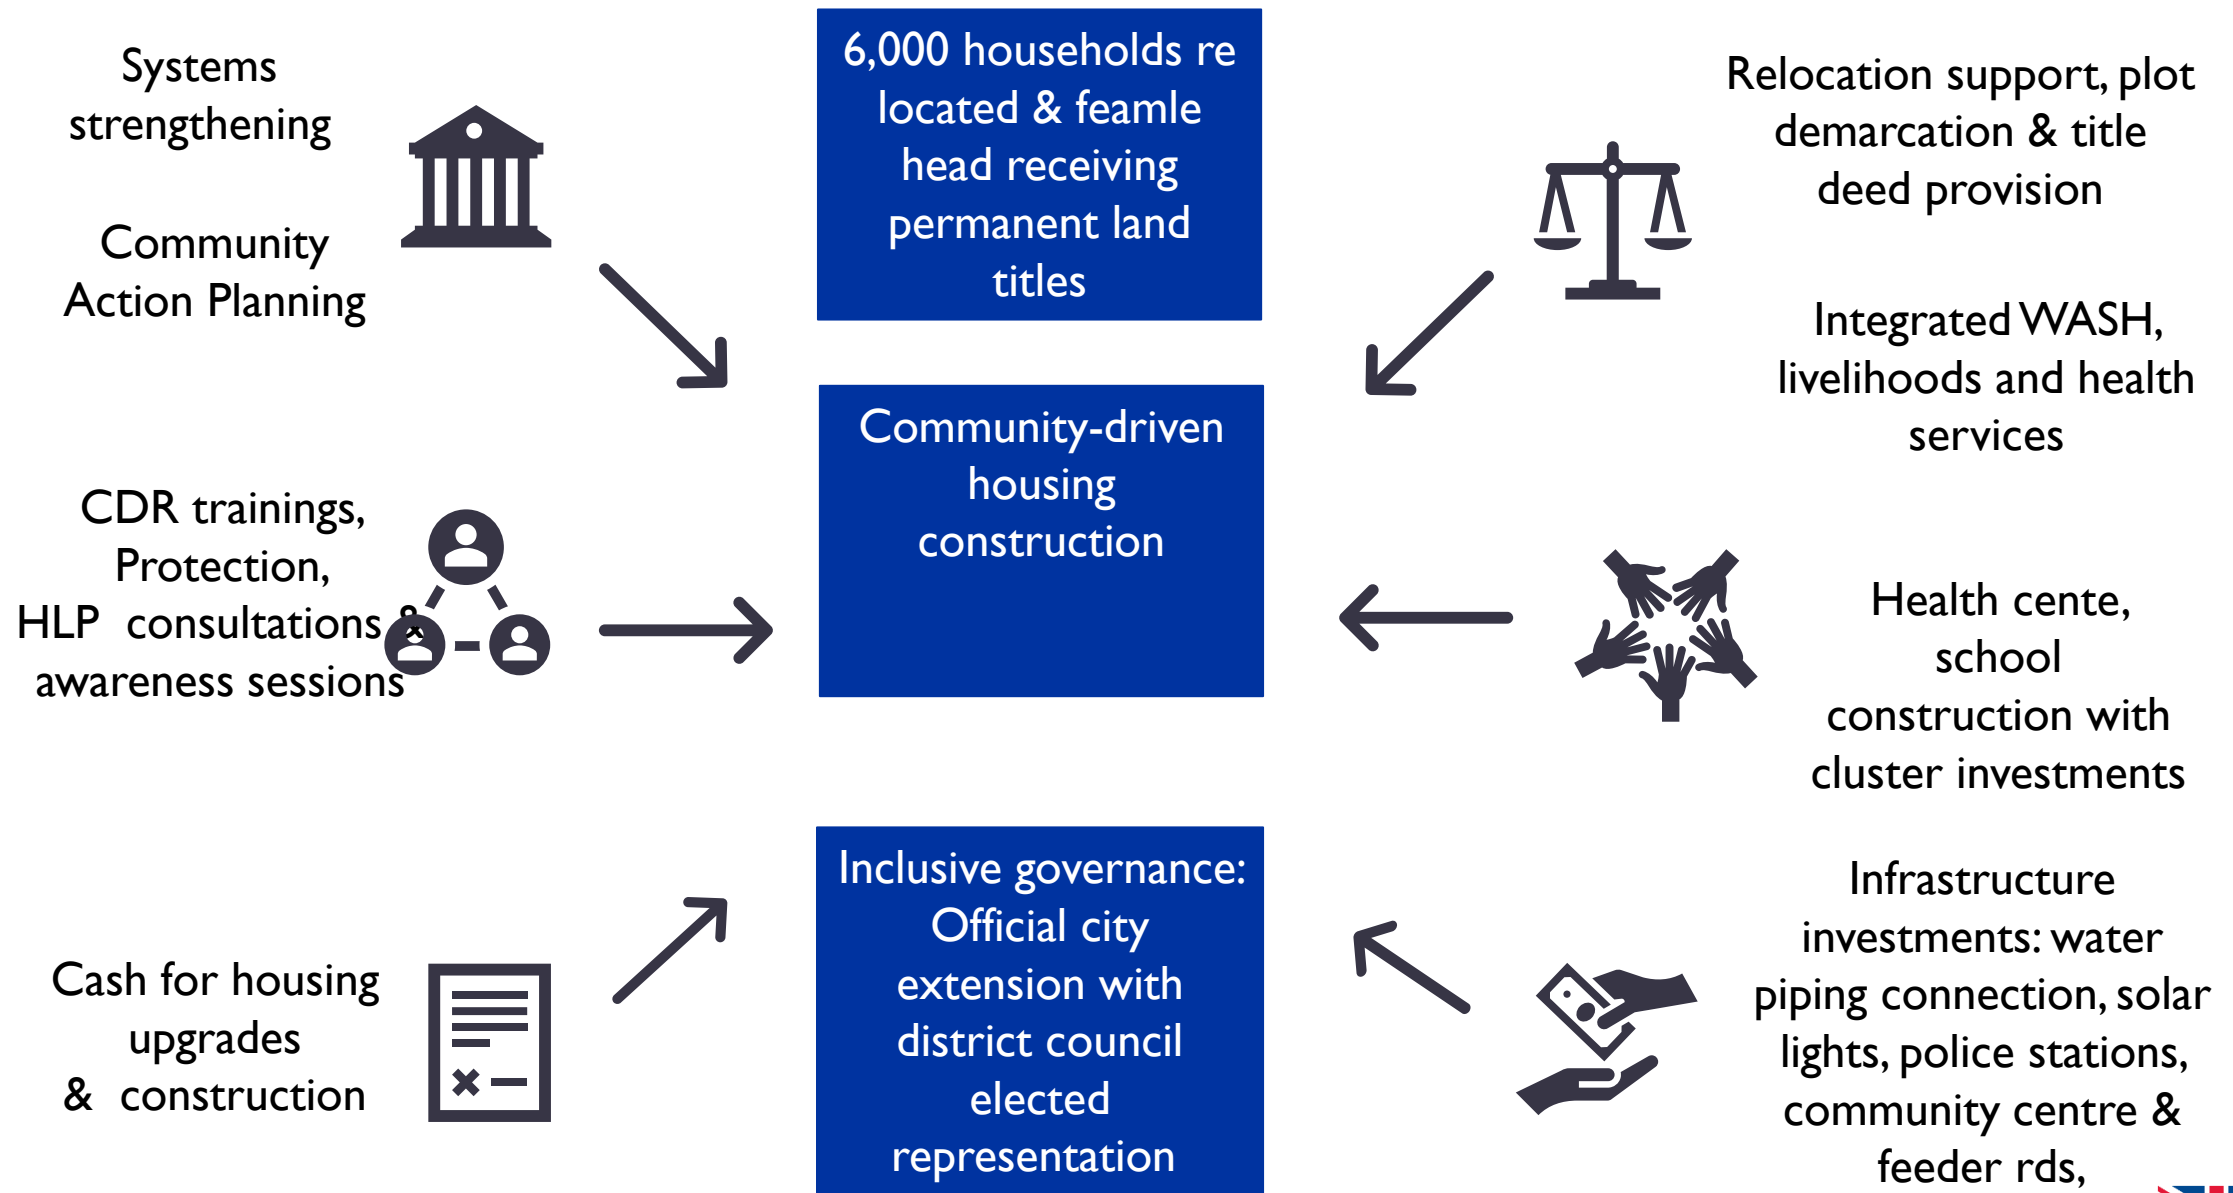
Systems strengthening

Community Action Planning

6,000 households re located & feamle head receiving permanent land titles

Relocation support, plot demarcation & title deed provision

Integrated WASH, livelihoods and health services

CDR trainings, Protection, HLP consultations & awareness sessions

Community-driven housing construction

Health cente, school construction with cluster investments

Cash for housing upgrades & construction

Inclusive governance: Official city extension with district council elected representation

Infrastructure investments: water piping connection, solar lights, police stations, community centre & feeder rds,